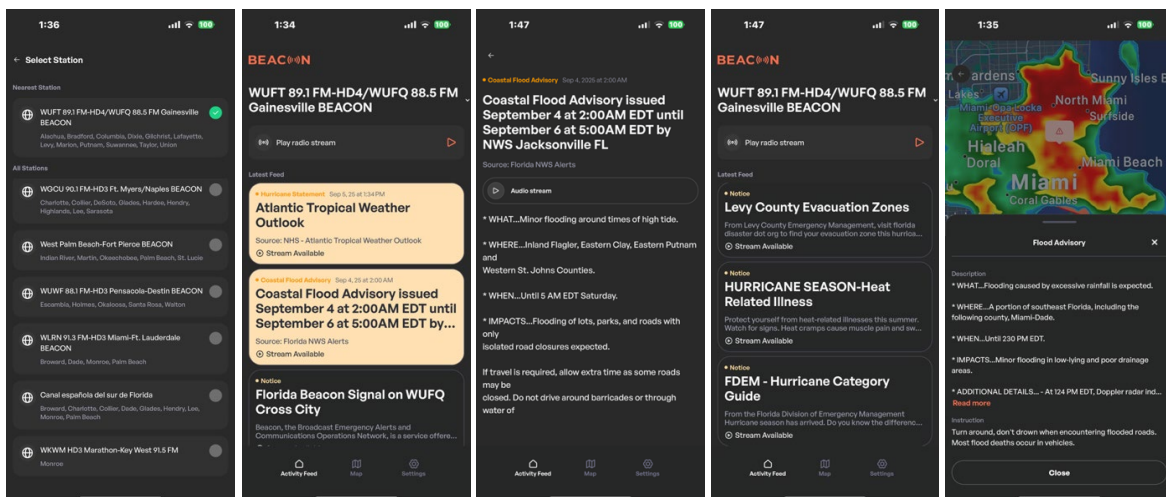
1:36 100

← Select Station

Nearest Station

WUFT 89.1 FM-HD4/WUFQ 88.5 FM Gainesville BEACON
Alachua, Bradford, Columbia, Dixie, Gilchrist, Lafayette, Levy, Marion, Putnam, Suwannee, Taylor, Union

All Stations

WGCU 90.1 FM-HD3 Ft. Myers/Naples BEACON
Charlotte, Collier, DeSoto, Glades, Hardee, Hendry, Highlands, Lee, Sarasota

West Palm Beach-Fort Pierce BEACON
Indian River, Martin, Okeechobee, Palm Beach, St. Lucie

WUWF 88.1 FM-HD3 Pensacola-Destin BEACON
Escambia, Holmes, Okaloosa, Santa Rosa, Walton

WLRN 91.3 FM-HD3 Miami-Ft. Lauderdale BEACON
Broward, Dade, Monroe, Palm Beach

Canal española del sur de Florida
Broward, Charlotte, Collier, Dade, Glades, Hendry, Lee, Monroe, Palm Beach

WKWM HD3 Marathon-Key West 91.5 FM
Monroe

1:34 100

BEACON

WUFT 89.1 FM-HD4/WUFQ 88.5 FM Gainesville BEACON

Play radio stream

Latest Feed

• Hurricane Statement Sep 5, 25 at 1:34 PM
Atlantic Tropical Weather Outlook
Source: NHS - Atlantic Tropical Weather Outlook
Stream Available

• Coastal Flood Advisory Sep 4, 25 at 2:00 AM
Coastal Flood Advisory issued September 4 at 2:00AM EDT until September 6 at 5:00AM EDT by...
Source: Florida NWS Alerts
Stream Available

• Notice
Florida Beacon Signal on WUFQ Cross City
Beacon, the Broadcast Emergency Alerts and Communications Operations Network, is a service offere...

Activity Feed Map Settings

1:47 100

←

• Coastal Flood Advisory Sep 4, 2025 at 2:00 AM

Coastal Flood Advisory issued September 4 at 2:00AM EDT until September 6 at 5:00AM EDT by NWS Jacksonville FL

Source: Florida NWS Alerts

Audio stream

* WHAT...Minor flooding around times of high tide.

* WHERE...Inland Flagler, Eastern Clay, Eastern Putnam and Western St. Johns Counties.

* WHEN...Until 5 AM EDT Saturday.

* IMPACTS...Flooding of lots, parks, and roads with only isolated road closures expected.

If travel is required, allow extra time as some roads may be closed. Do not drive around barricades or through water of

Activity Feed Map Settings

1:47 100

BEACON

WUFT 89.1 FM-HD4/WUFQ 88.5 FM Gainesville BEACON

Play radio stream

Latest Feed

• Notice
Levy County Evacuation Zones
From Levy County Emergency Management, visit florida disaster dot org to find your evacuation zone this hurrica...
Stream Available

• Notice
HURRICANE SEASON-Heat Related Illness
Protect yourself from heat-related illnesses this summer. Watch for signs. Heat cramps cause muscle pain and sw...
Stream Available

• Notice
FDEM - Hurricane Category Guide
From the Florida Division of Emergency Management Hurricane season has arrived. Do you know the differenc...
Stream Available

Activity Feed Map Settings

1:35 100

Gardens Sunny Isles B Lakes Miami Opa-Locka Executive Airport (OPF) North Miami Surfside Hialeah Doral Miami Beach Miami Coral Gables

Flood Advisory ×

Description
* WHAT...Flooding caused by excessive rainfall is expected.

* WHERE...A portion of southeast Florida, including the following county, Miami-Dade.

* WHEN...Until 230 PM EDT.

* IMPACTS...Minor flooding in low-lying and poor drainage areas.

* ADDITIONAL DETAILS... - At 124 PM EDT, Doppler radar ind...
Read more

Instruction
Turn around, don't drown when encountering flooded roads. Most flood deaths occur in vehicles.

Close